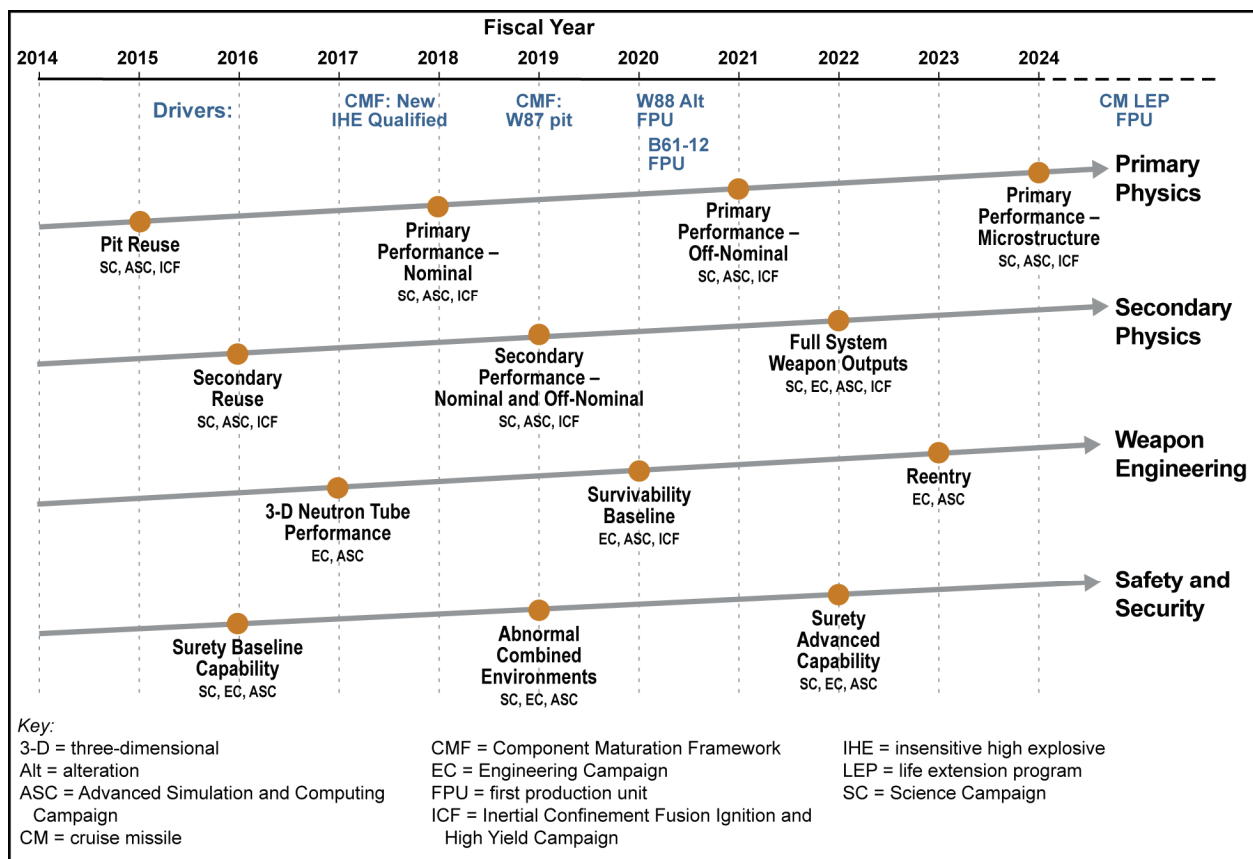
Fiscal Year

2014 2015 2016 2017 2018 2019 2020 2021 2022 2023 2024

Drivers:

CMF: New IHE Qualified

CMF: W87 pit

W88 Alt FPU

B61-12 FPU

CM LEP FPU

Primary Physics

Pit Reuse
SC, ASC, ICF

Primary Performance – Nominal
SC, ASC, ICF

Primary Performance – Off-Nominal
SC, ASC, ICF

Primary Performance – Microstructure
SC, ASC, ICF

Secondary Physics

Secondary Reuse
SC, ASC, ICF

Secondary Performance – Nominal and Off-Nominal
SC, ASC, ICF

Full System Weapon Outputs
SC, EC, ASC, ICF

Weapon Engineering

3-D Neutron Tube Performance
EC, ASC

Survivability Baseline
EC, ASC, ICF

Reentry
EC, ASC

Safety and Security

Surety Baseline Capability
SC, EC, ASC

Abnormal Combined Environments
SC, EC, ASC

Surety Advanced Capability
SC, EC, ASC

Key:
3-D = three-dimensional
Alt = alteration
ASC = Advanced Simulation and Computing Campaign
CM = cruise missile

CMF = Component Maturation Framework
EC = Engineering Campaign
FPU = first production unit
ICF = Inertial Confinement Fusion Ignition and High Yield Campaign

IHE = insensitive high explosive
LEP = life extension program
SC = Science Campaign